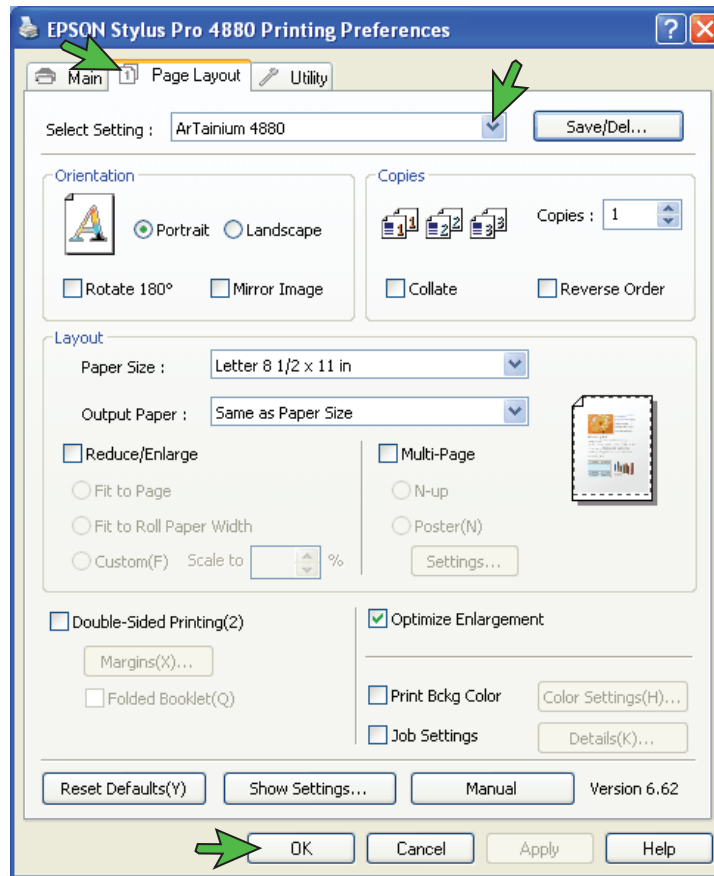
EPSON Stylus Pro 4880 Printing Preferences

Main | Page Layout | Utility

Select Setting : ArTainium 4880 | Save/Del...

Orientation
Portrait | Landscape
Rotate 180° | Mirror Image

Copies
Copies : 1
Collate | Reverse Order

Layout
Paper Size : Letter 8 1/2 x 11 in
Output Paper : Same as Paper Size
Reduce/Enlarge
Fit to Page
Fit to Roll Paper Width
Custom(F) Scale to %
Multi-Page
N-up
Poster(N)
Settings...

Double-Sided Printing(2)
Margins(X)...
Folded Booklet(Q)
Optimize Enlargement
Print Bckg Color | Color Settings(H)...
Job Settings | Details(K)...

Reset Defaults(Y) | Show Settings... | Manual | Version 6.62

OK | Cancel | Apply | Help